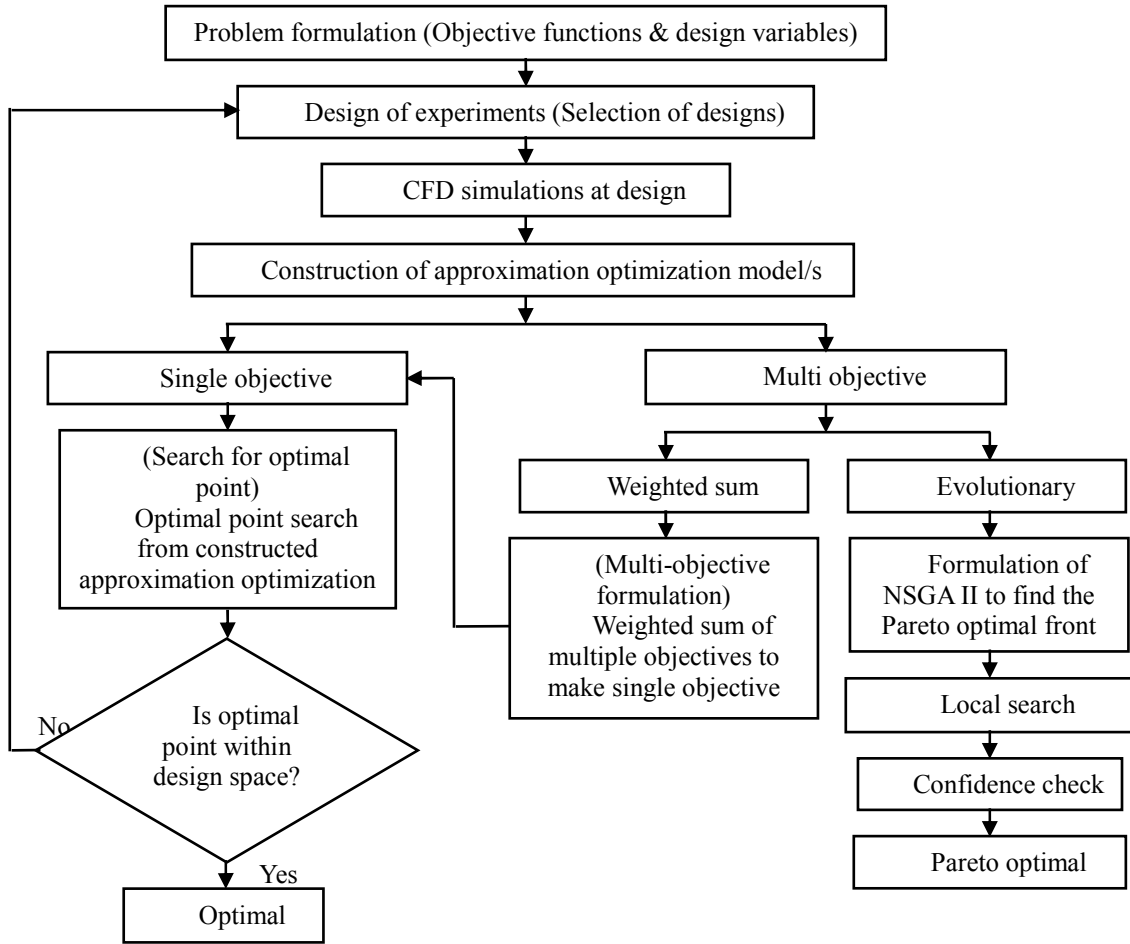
Problem formulation (Objective functions & design variables)

Design of experiments (Selection of designs)

CFD simulations at design

Construction of approximation optimization model/s

Single objective

Multi objective

(Search for optimal point) Optimal point search from constructed approximation optimization

Weighted sum

Evolutionary

(Multi-objective formulation) Weighted sum of multiple objectives to make single objective

Formulation of NSGA II to find the Pareto optimal front

Local search

Confidence check

Pareto optimal

No

Is optimal point within design space?

Yes

Optimal